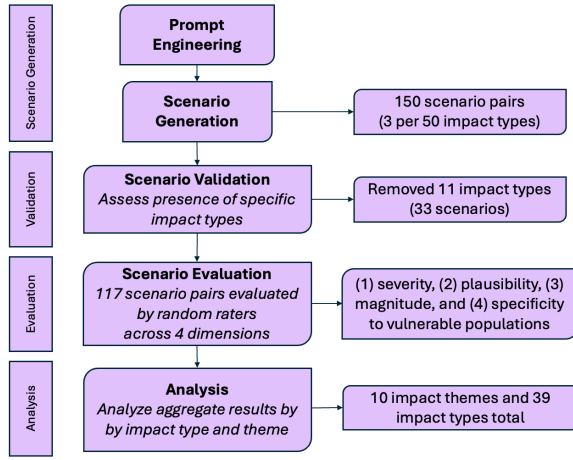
Scenario Generation

Prompt Engineering

Scenario Generation

150 scenario pairs (3 per 50 impact types)

Validation

Scenario Validation
Assess presence of specific impact types

Removed 11 impact types (33 scenarios)

Evaluation

Scenario Evaluation
117 scenario pairs evaluated by random raters across 4 dimensions

(1) severity, (2) plausibility, (3) magnitude, and (4) specificity to vulnerable populations

Analysis

Analysis
Analyze aggregate results by by impact type and theme

10 impact themes and 39 impact types total